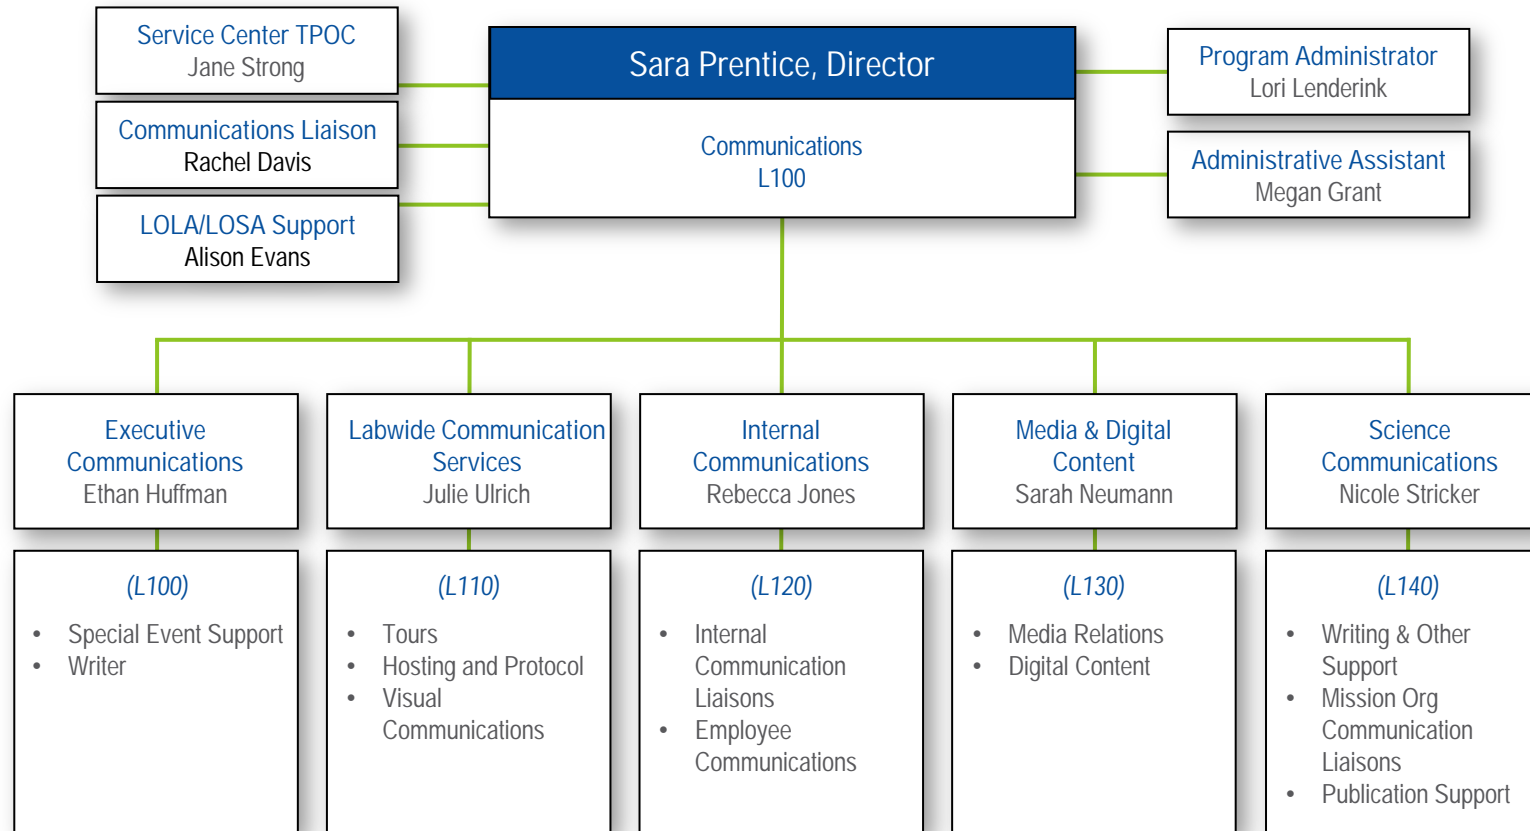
Service Center TPOC
Jane Strong

Communications Liaison
Rachel Davis

LOLA/LOSA Support
Alison Evans

Sara Prentice, Director

Communications
L100

Program Administrator
Lori Lenderink

Administrative Assistant
Megan Grant

Executive Communications
Ethan Huffman

(L100)

- Special Event Support
- Writer

Labwide Communication Services
Julie Ulrich

(L110)

- Tours
- Hosting and Protocol
- Visual Communications

Internal Communications
Rebecca Jones

(L120)

- Internal Communication Liaisons
- Employee Communications

Media & Digital Content
Sarah Neumann

(L130)

- Media Relations
- Digital Content

Science Communications
Nicole Stricker

(L140)

- Writing & Other Support
- Mission Org Communication Liaisons
- Publication Support